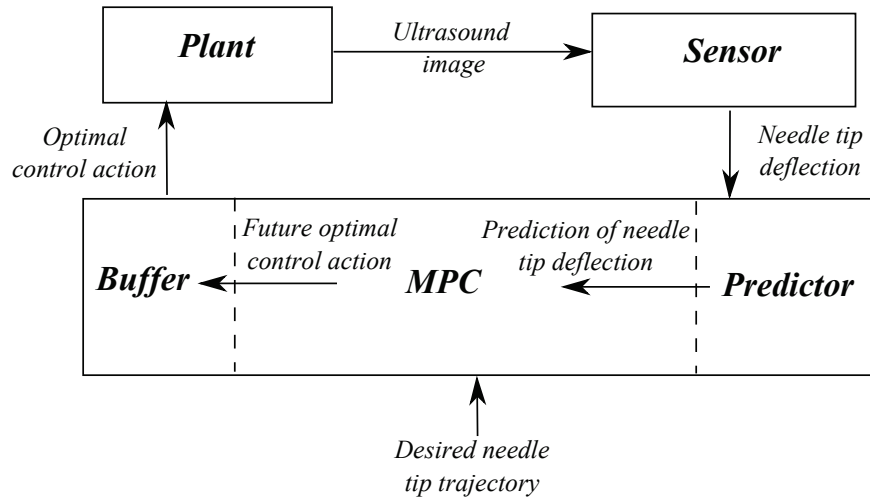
Plant

Ultrasound image

Sensor

Optimal control action

Needle tip deflection

Future optimal control action

Prediction of needle tip deflection

Buffer

MPC

Predictor

Desired needle tip trajectory